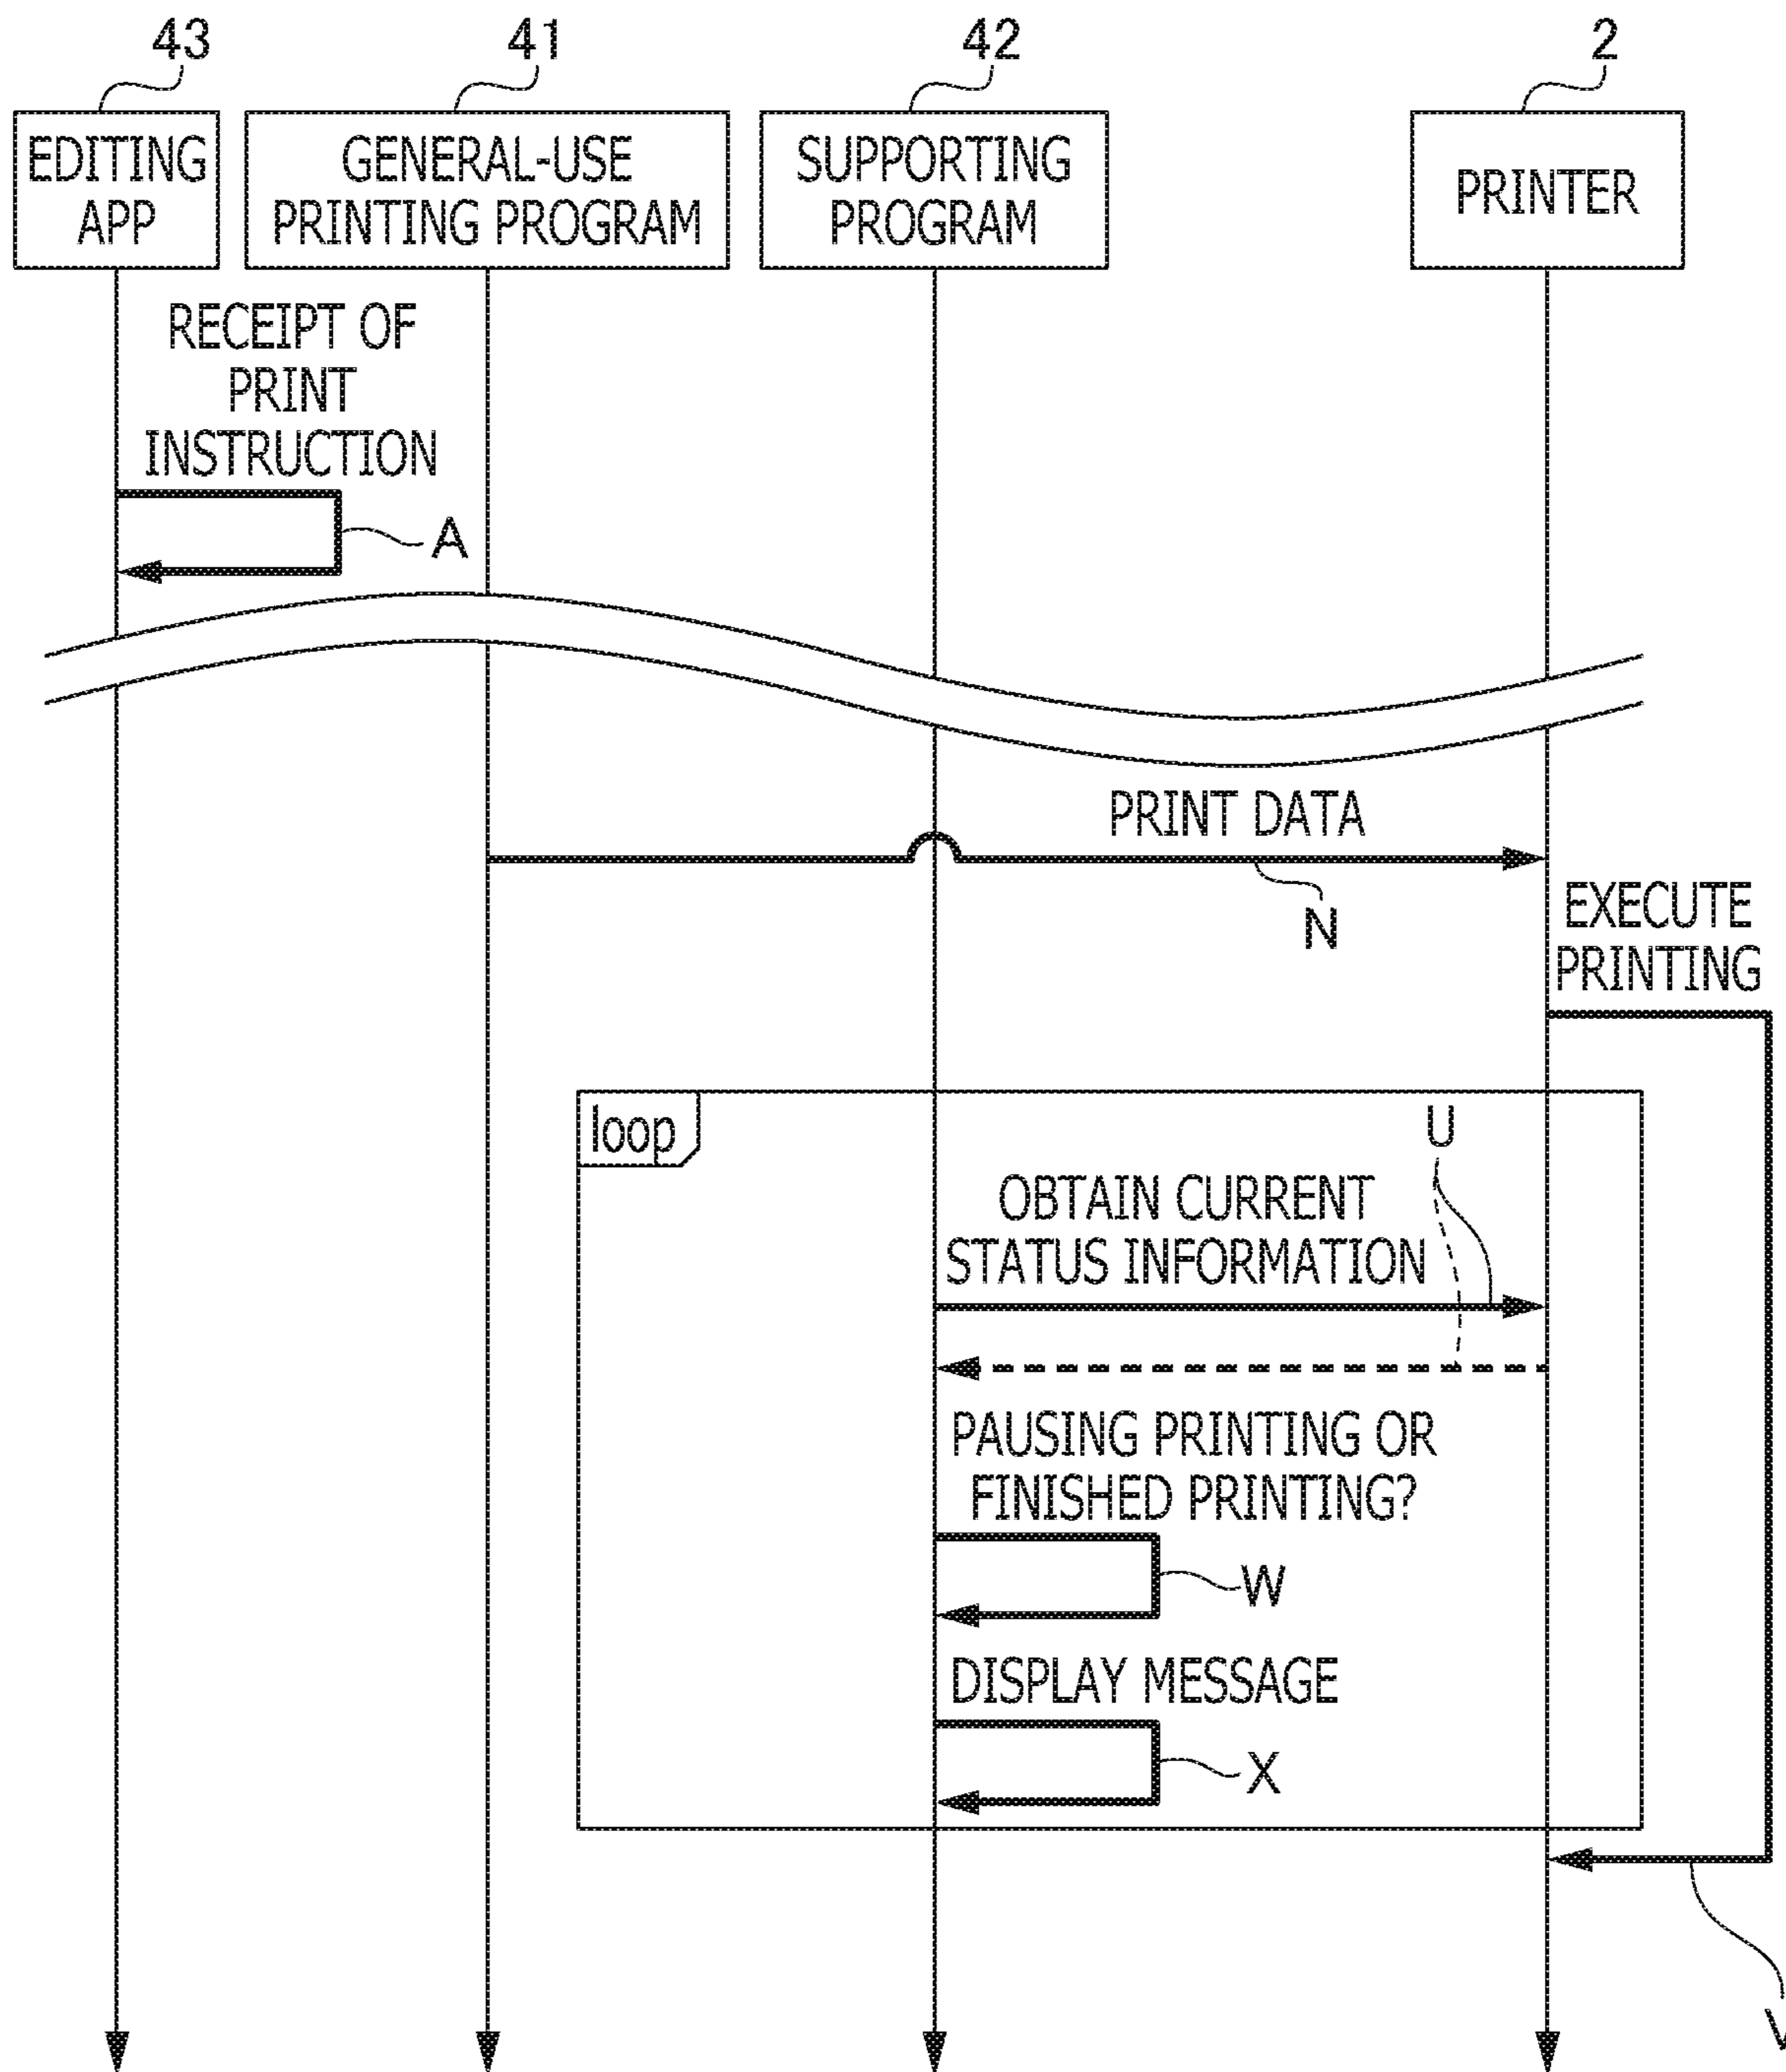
43
EDITING APP

41
GENERAL-USE PRINTING PROGRAM

42
SUPPORTING PROGRAM

2
PRINTER

RECEIPT OF PRINT INSTRUCTION

A

PRINT DATA

N

EXECUTE PRINTING

loop

U

OBTAIN CURRENT STATUS INFORMATION

PAUSING PRINTING OR FINISHED PRINTING?

W

DISPLAY MESSAGE

X

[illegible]